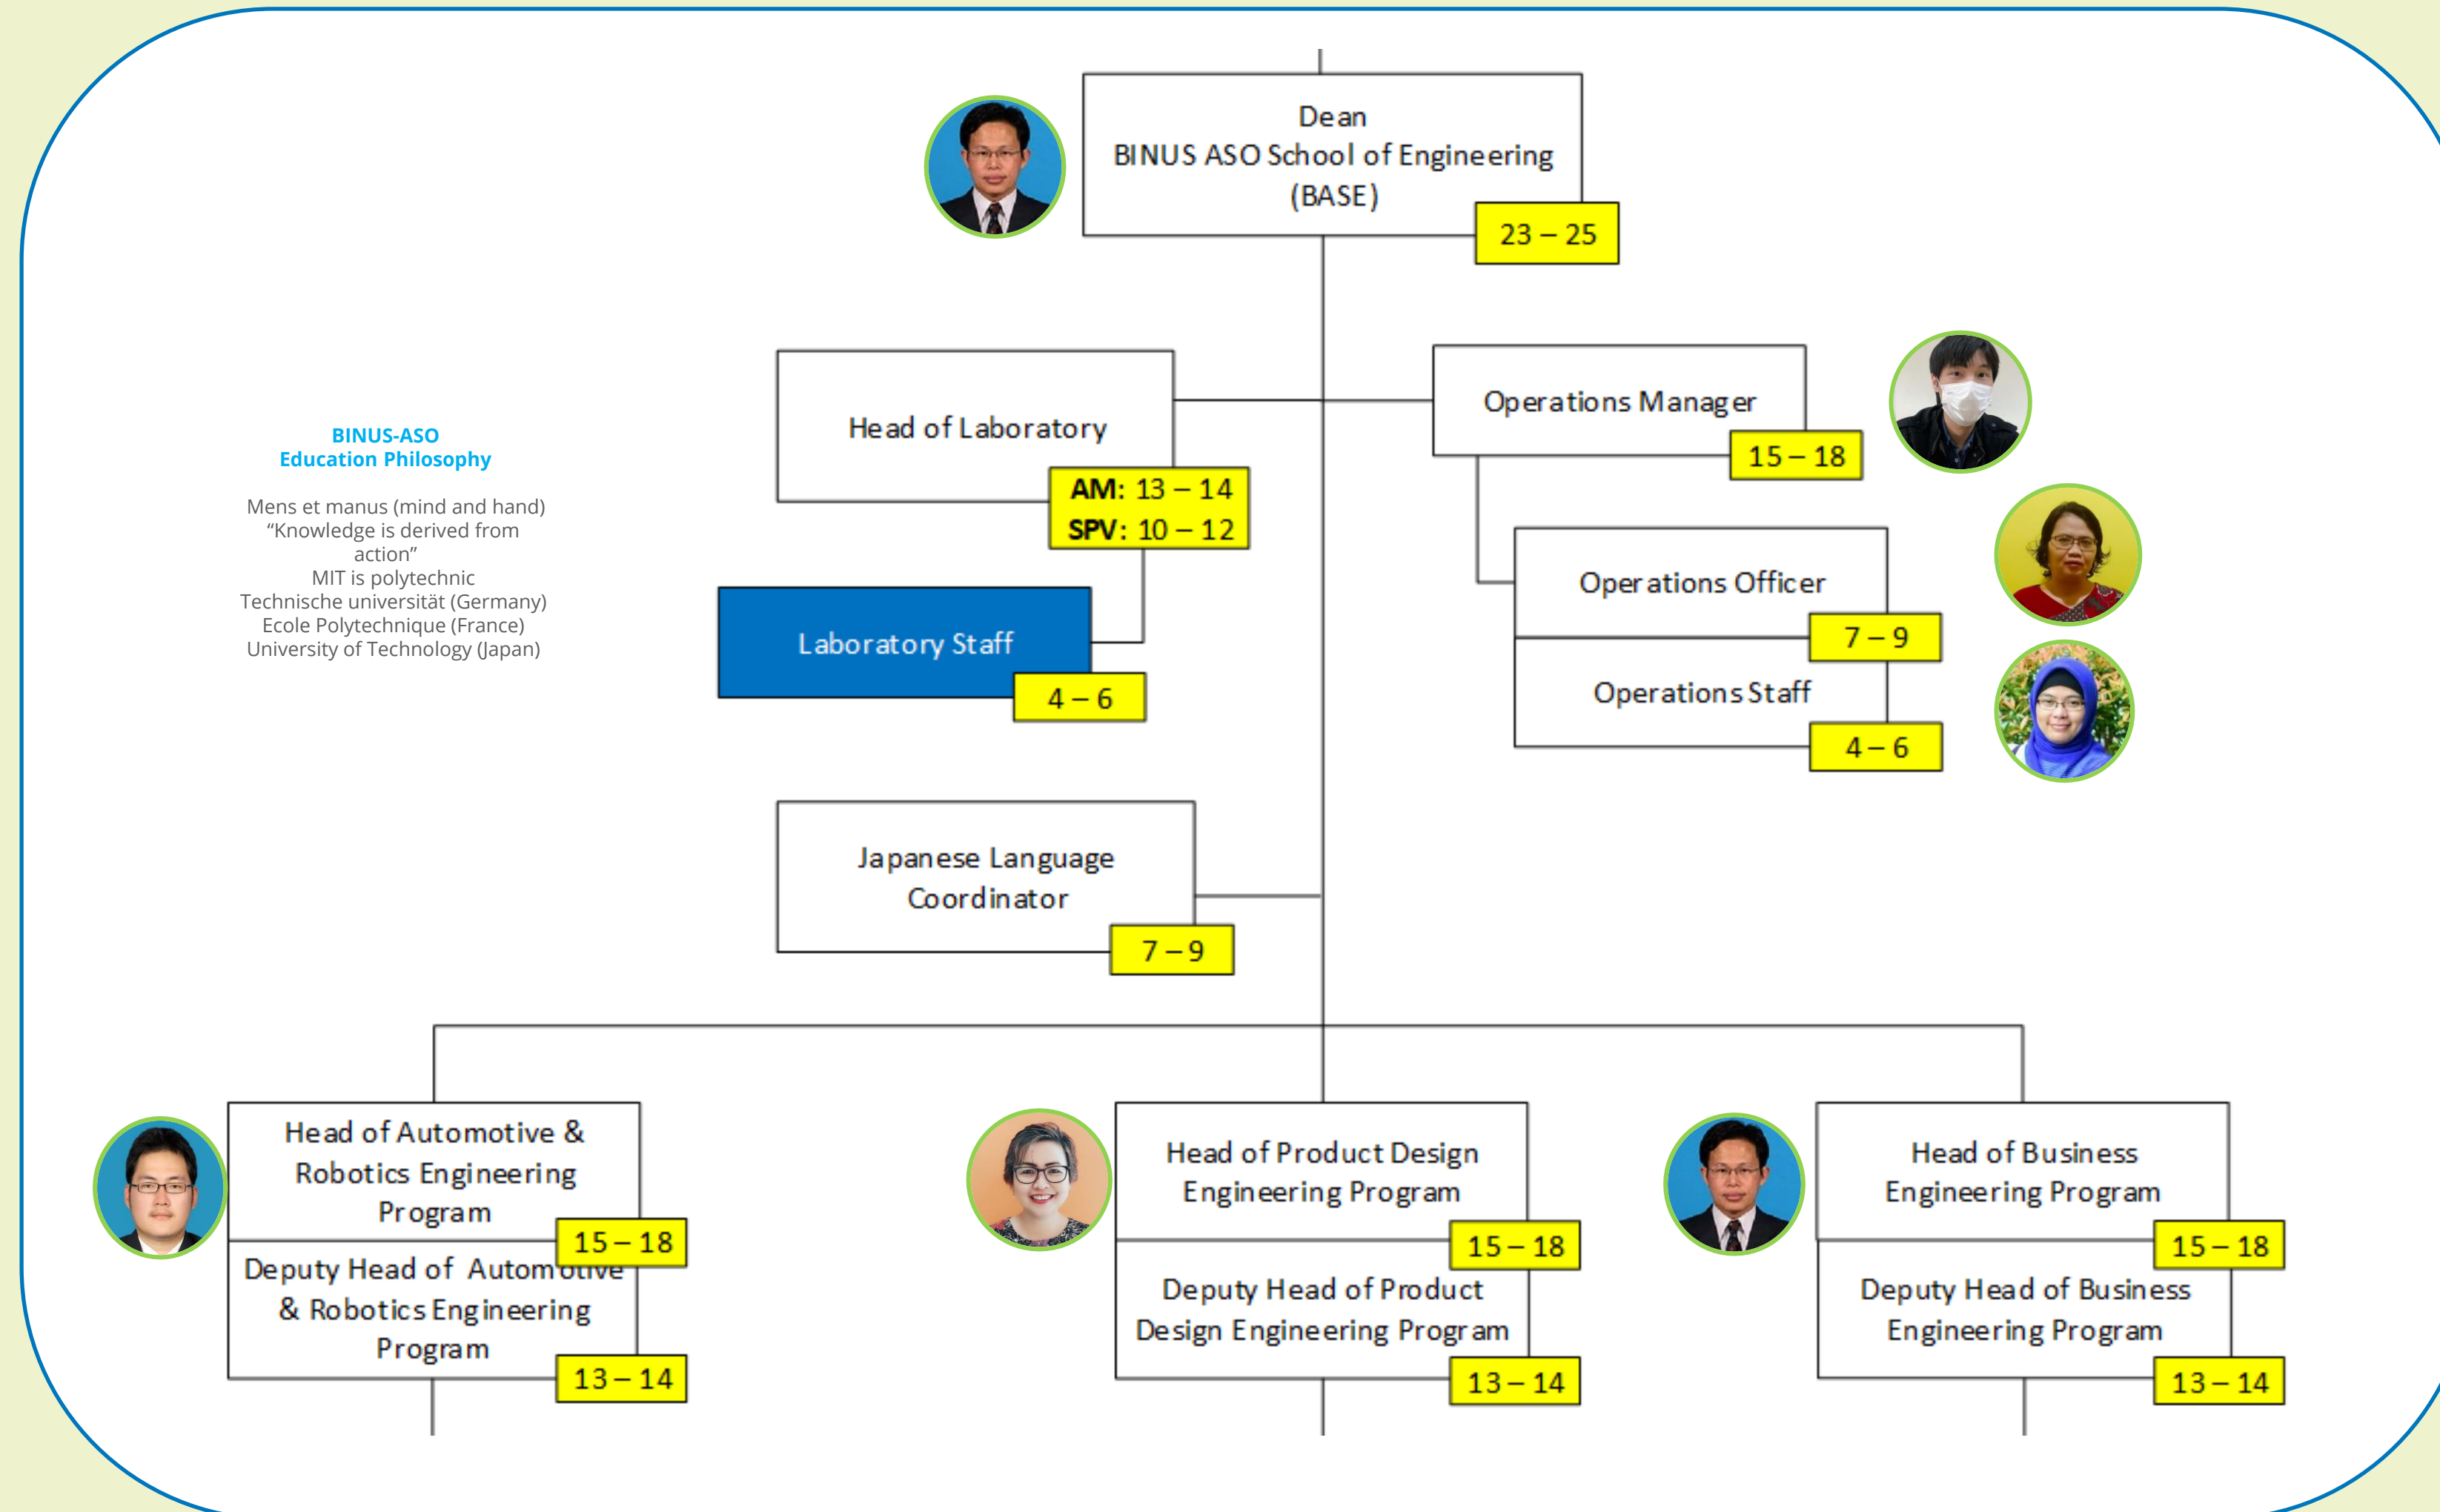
BINUS-ASO
Education Philosophy

Mens et manus (mind and hand)
“Knowledge is derived from action”
MIT is polytechnic
Technische universität (Germany)
Ecole Polytechnique (France)
University of Technology (Japan)

Dean
BINUS ASO School of Engineering (BASE)
23 – 25

Head of Laboratory
AM: 13 – 14
SPV: 10 – 12

Laboratory Staff
4 – 6

Operations Manager
15 – 18

Operations Officer
7 – 9

Operations Staff
4 – 6

Japanese Language Coordinator
7 – 9

Head of Automotive & Robotics Engineering Program
15 – 18
Deputy Head of Automotive & Robotics Engineering Program
13 – 14

Head of Product Design Engineering Program
15 – 18
Deputy Head of Product Design Engineering Program
13 – 14

Head of Business Engineering Program
15 – 18
Deputy Head of Business Engineering Program
13 – 14